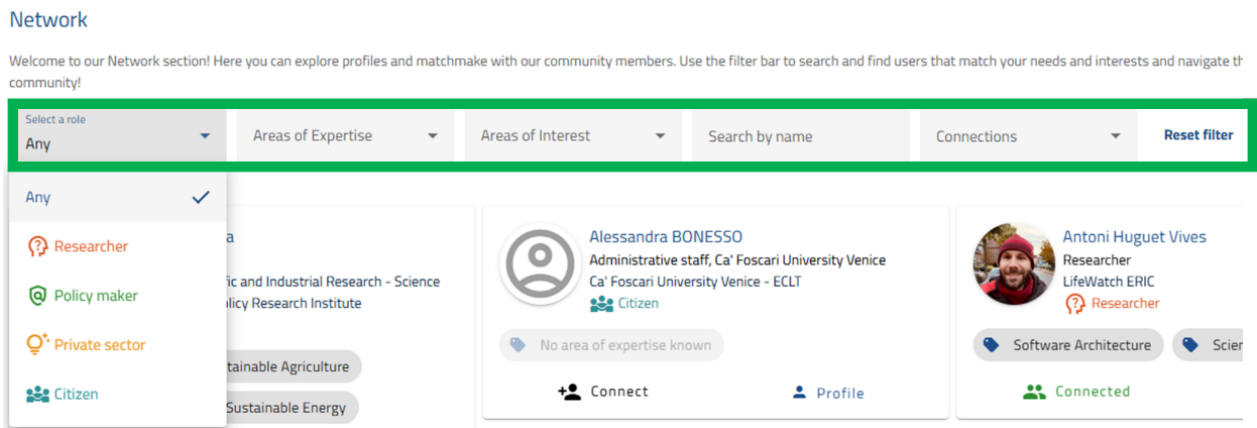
Network

Welcome to our Network section! Here you can explore profiles and matchmake with our community members. Use the filter bar to search and find users that match your needs and interests and navigate th community!

Select a role
Any

Areas of Expertise

Areas of Interest

Search by name

Connections

Reset filter

Any

Researcher

Policy maker

Private sector

Citizen

a

ic and Industrial Research - Science
licy Research Institute

tainable Agriculture

Sustainable Energy

Alessandra BONESSO
Administrative staff, Ca' Foscari University Venice
Ca' Foscari University Venice - ECLT
Citizen

No area of expertise known

Connect

Profile

Antoni Huguet Vives
Researcher
LifeWatch ERIC
Researcher

Software Architecture

Scien

Connected